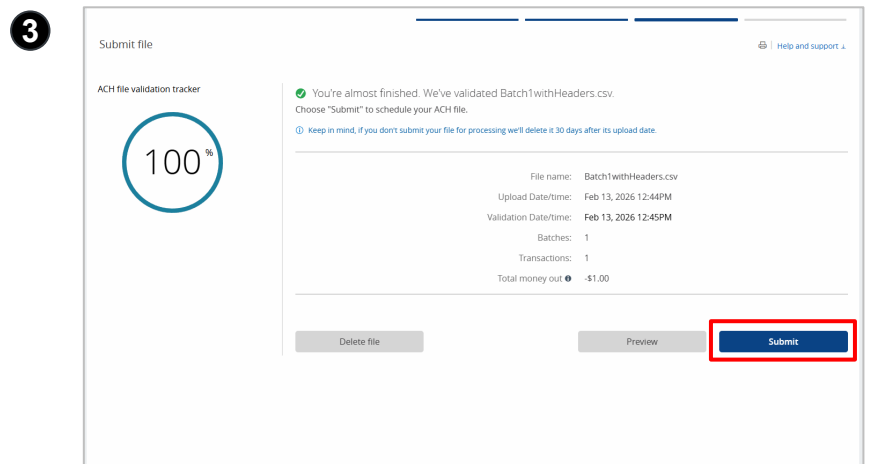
3

Submit file

Help and support

ACH file validation tracker

100 %

You're almost finished. We've validated Batch1withHeaders.csv.
Choose "Submit" to schedule your ACH file.

ⓘ Keep in mind, if you don't submit your file for processing we'll delete it 30 days after its upload date.

| | |
|---|---|
| File name: | Batch1withHeaders.csv |
| Upload Date/time: | Feb 13, 2026 12:44PM |
| Validation Date/time: | Feb 13, 2026 12:45PM |
| Batches: | 1 |
| Transactions: | 1 |
| Total money out | -$1.00 |

Delete file

Preview

Submit